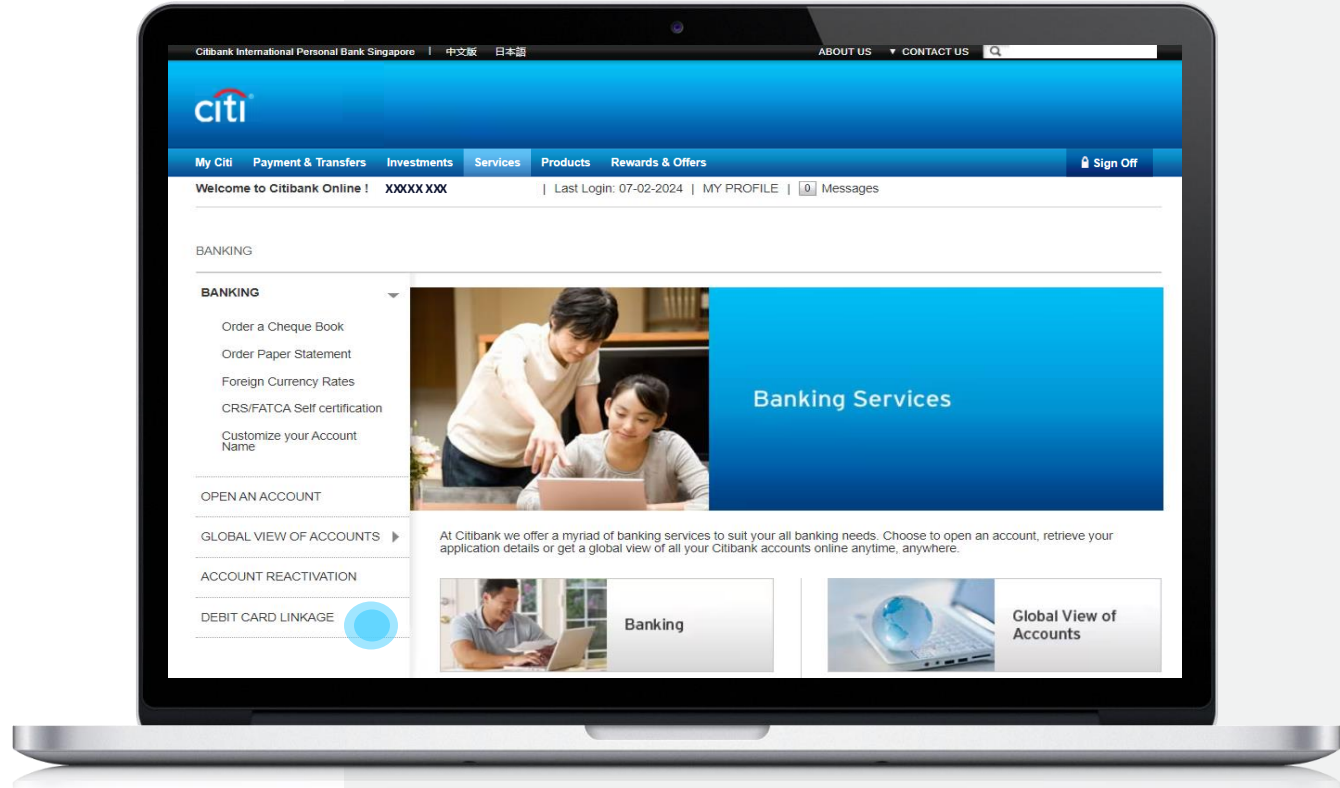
Citibank International Personal Bank Singapore | 中文版 日本語

ABOUT US ▾ CONTACT US

citi

My Citi Payment & Transfers Investments Services Products Rewards & Offers

Sign Off

Welcome to Citibank Online ! XXXXX XXX | Last Login: 07-02-2024 | MY PROFILE | 0 Messages

BANKING

BANKING

Order a Cheque Book

Order Paper Statement

Foreign Currency Rates

CRS/FATCA Self certification

Customize your Account Name

OPEN AN ACCOUNT

GLOBAL VIEW OF ACCOUNTS

ACCOUNT REACTIVATION

DEBIT CARD LINKAGE

Banking Services

At Citibank we offer a myriad of banking services to suit your all banking needs. Choose to open an account, retrieve your application details or get a global view of all your Citibank accounts online anytime, anywhere.

Banking

Global View of Accounts